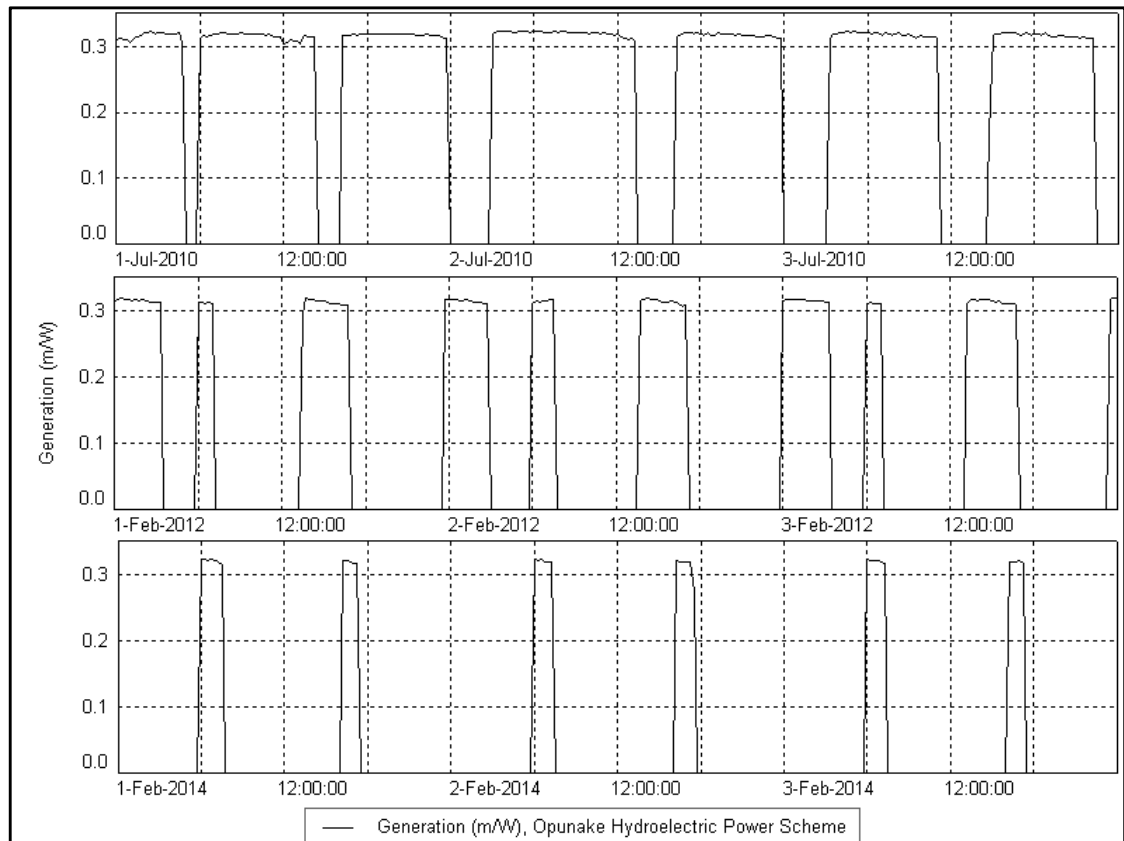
0.3
0.2
0.1
0.0
1-Jul-2010 12:00:00 2-Jul-2010 12:00:00 3-Jul-2010 12:00:00

Generation (m/W)

0.3
0.2
0.1
0.0
1-Feb-2012 12:00:00 2-Feb-2012 12:00:00 3-Feb-2012 12:00:00

0.3
0.2
0.1
0.0
1-Feb-2014 12:00:00 2-Feb-2014 12:00:00 3-Feb-2014 12:00:00

Generation (m/W), Opunake Hydroelectric Power Scheme